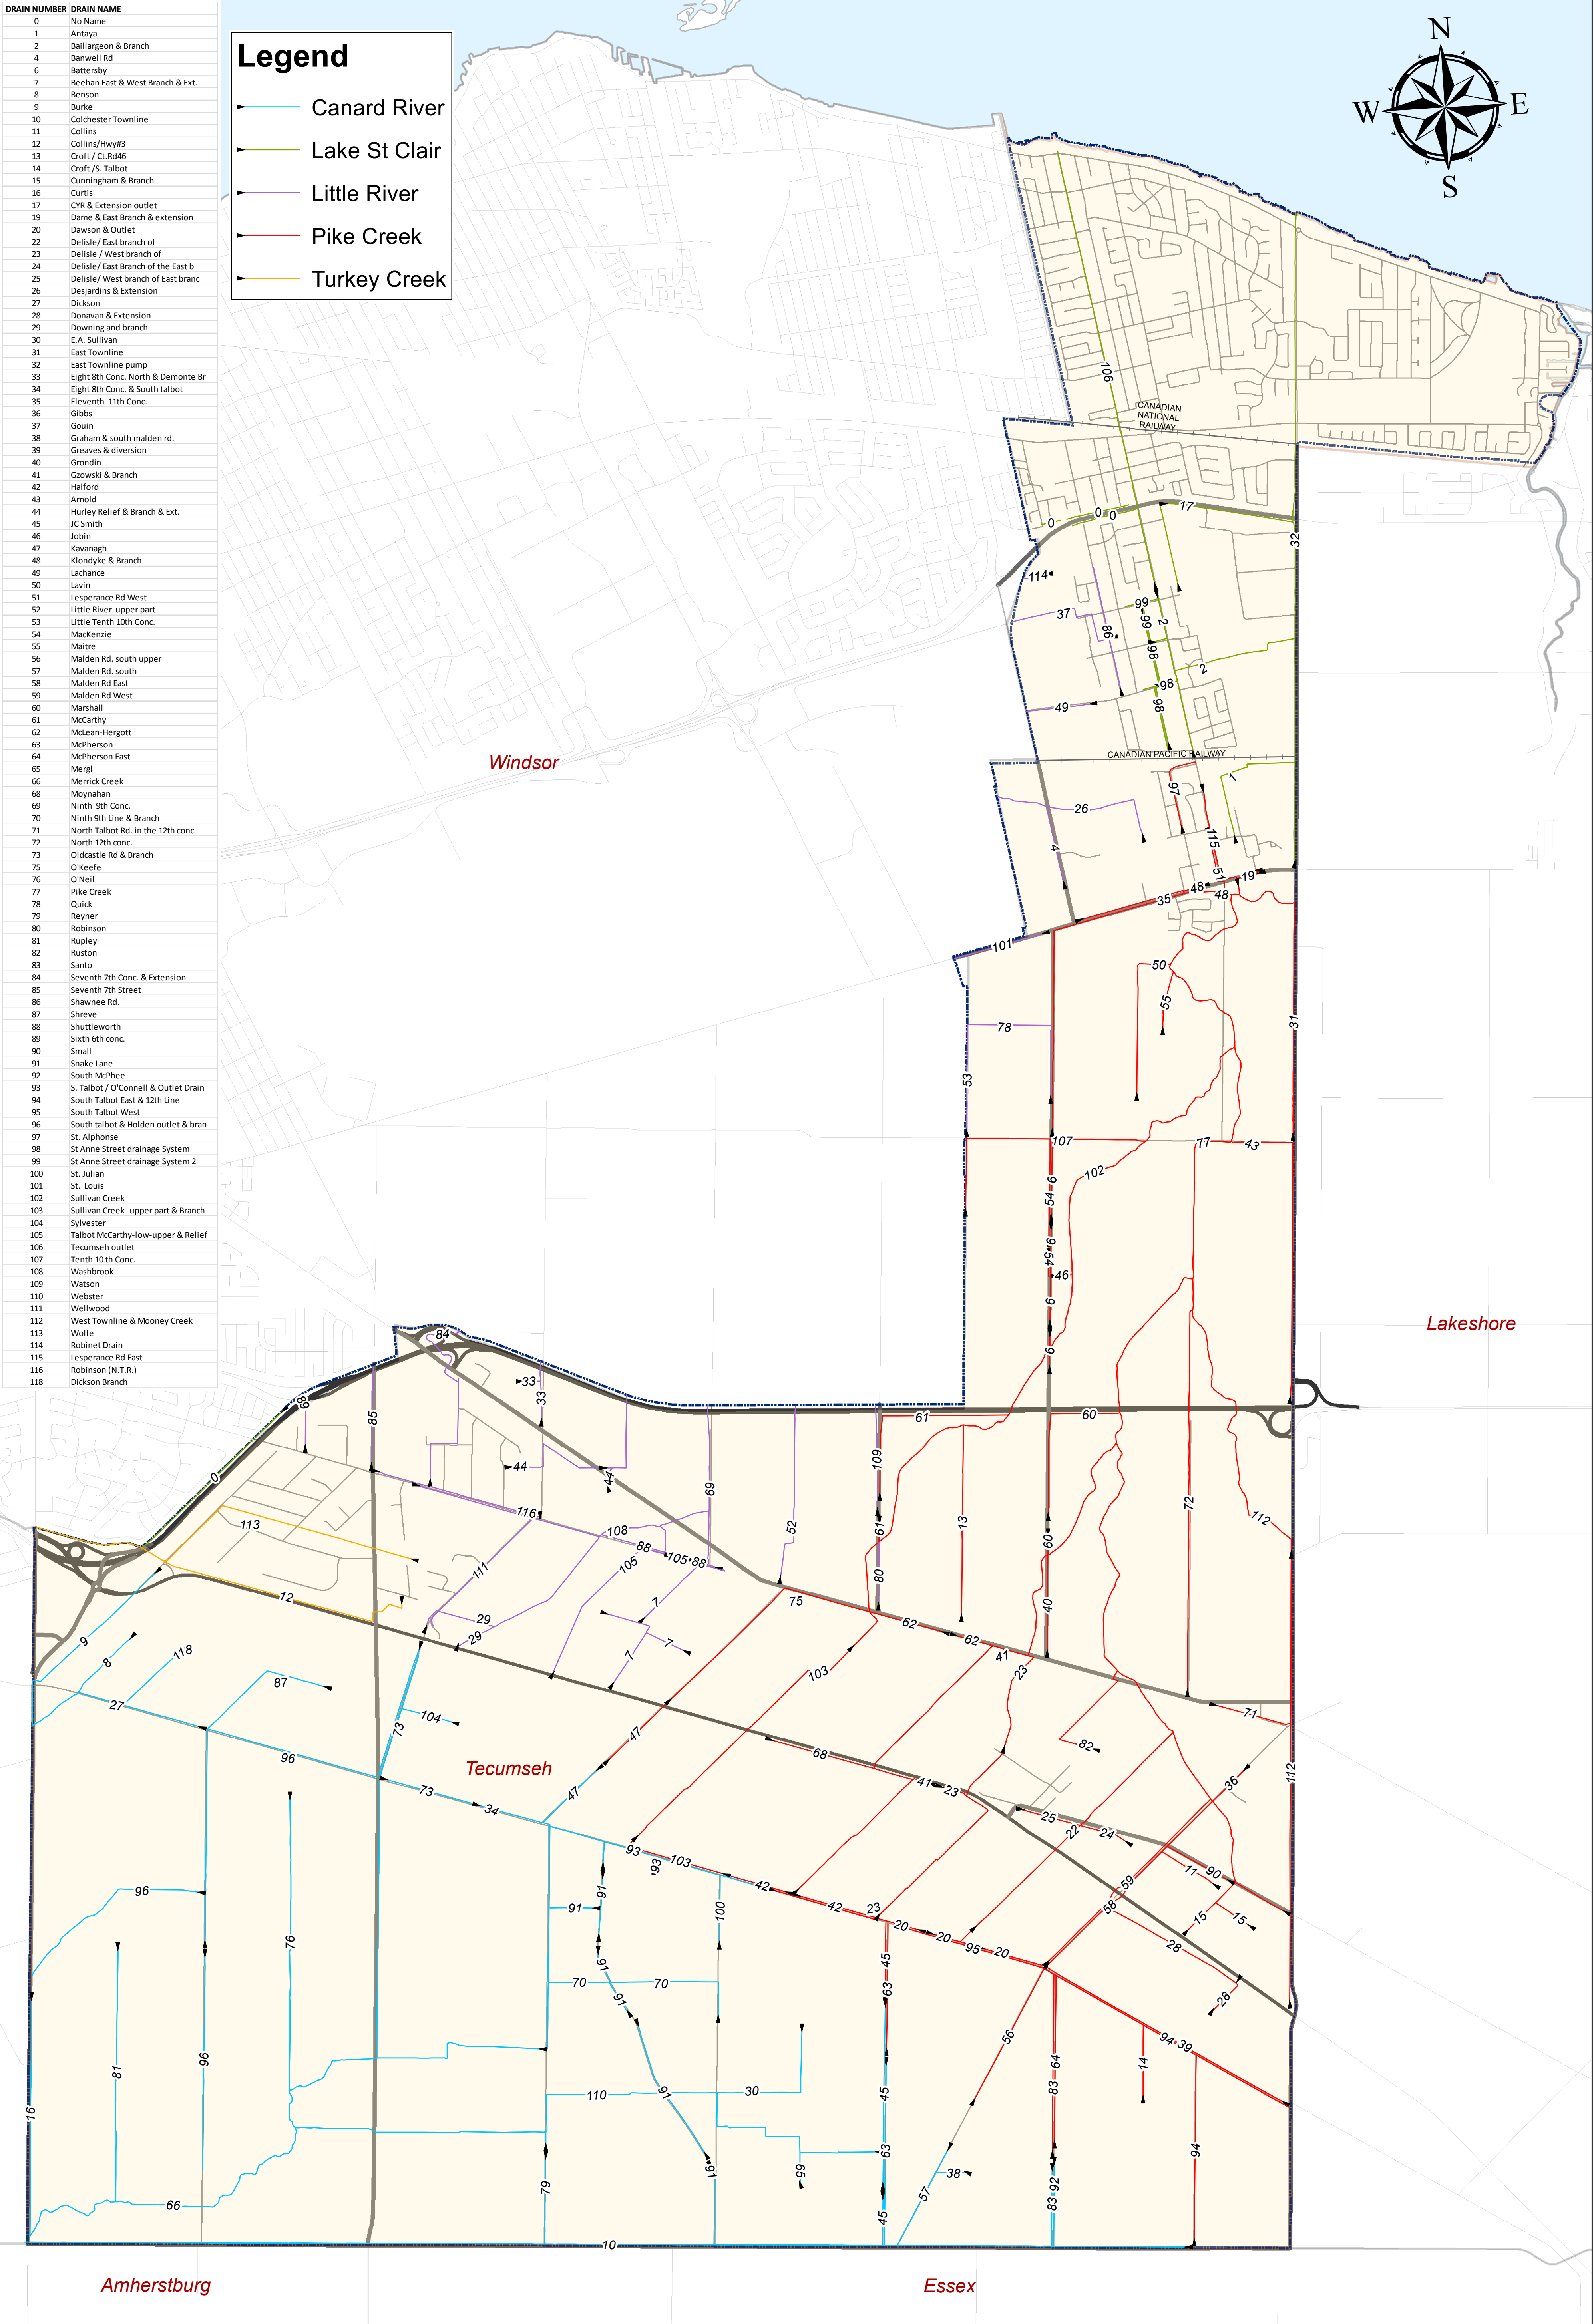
| DRAIN NUMBER | DRAIN NAME |
|---|---|
| 0 | No Name |
| 1 | Antaya |
| 2 | Baillargeon & Branch |
| 4 | Banwell Rd |
| 6 | Battersby |
| 7 | Beehan East & West Branch & Ext. |
| 8 | Benson |
| 9 | Burke |
| 10 | Colchester Townline |
| 11 | Collins |
| 12 | Collins/Hwy#3 |
| 13 | Croft / Ct.Rd46 |
| 14 | Croft /S. Talbot |
| 15 | Cunningham & Branch |
| 16 | Curtis |
| 17 | CYR & Extension outlet |
| 19 | Dame & East Branch & extension |
| 20 | Dawson & Outlet |
| 22 | Delisle/ East branch of |
| 23 | Delisle / West branch of |
| 24 | Delisle/ East Branch of the East b |
| 25 | Delisle/ West branch of East branc |
| 26 | Desjardins & Extension |
| 27 | Dickson |
| 28 | Donavan & Extension |
| 29 | Downing and branch |
| 30 | E.A. Sullivan |
| 31 | East Townline |
| 32 | East Townline pump |
| 33 | Eight 8th Conc. North & Demonte Br |
| 34 | Eight 8th Conc. & South talbot |
| 35 | Eleventh 11th Conc. |
| 36 | Gibbs |
| 37 | Gouin |
| 38 | Graham & south malden rd. |
| 39 | Greaves & diversion |
| 40 | Grondin |
| 41 | Gzowski & Branch |
| 42 | Halford |
| 43 | Arnold |
| 44 | Hurley Relief & Branch & Ext. |
| 45 | JC Smith |
| 46 | Jobin |
| 47 | Kavanagh |
| 48 | Klondyke & Branch |
| 49 | Lachance |
| 50 | Lavin |
| 51 | Lesperance Rd West |
| 52 | Little River upper part |
| 53 | Little Tenth 10th Conc. |
| 54 | MacKenzie |
| 55 | Maitre |
| 56 | Malden Rd. south upper |
| 57 | Malden Rd. south |
| 58 | Malden Rd East |
| 59 | Malden Rd West |
| 60 | Marshall |
| 61 | McCarthy |
| 62 | McLean-Hergott |
| 63 | McPherson |
| 64 | McPherson East |
| 65 | Mergl |
| 66 | Merrick Creek |
| 68 | Moynahan |
| 69 | Ninth 9th Conc. |
| 70 | Ninth 9th Line & Branch |
| 71 | North Talbot Rd. in the 12th conc |
| 72 | North 12th conc. |
| 73 | Oldcastle Rd & Branch |
| 75 | O'Keefe |
| 76 | O'Neil |
| 77 | Pike Creek |
| 78 | Quick |
| 79 | Reyner |
| 80 | Robinson |
| 81 | Rupley |
| 82 | Ruston |
| 83 | Santo |
| 84 | Seventh 7th Conc. & Extension |
| 85 | Seventh 7th Street |
| 86 | Shawnee Rd. |
| 87 | Shreve |
| 88 | Shuttleworth |
| 89 | Sixth 6th conc. |
| 90 | Small |
| 91 | Snake Lane |
| 92 | South McPhee |
| 93 | S. Talbot / O'Connell & Outlet Drain |
| 94 | South Talbot East & 12th Line |
| 95 | South Talbot West |
| 96 | South talbot & Holden outlet & bran |
| 97 | St. Alphonse |
| 98 | St Anne Street drainage System |
| 99 | St Anne Street drainage System 2 |
| 100 | St. Julian |
| 101 | St. Louis |
| 102 | Sullivan Creek |
| 103 | Sullivan Creek- upper part & Branch |
| 104 | Sylvester |
| 105 | Talbot McCarthy-low-upper & Relief |
| 106 | Tecumseh outlet |
| 107 | Tenth 10th Conc. |
| 108 | Washbrook |
| 109 | Watson |
| 110 | Webster |
| 111 | Wellwood |
| 112 | West Townline & Mooney Creek |
| 113 | Wolfe |
| 114 | Robinet Drain |
| 115 | Lesperance Rd East |
| 116 | Robinson (N.T.R.) |
| 118 | Dickson Branch |

Legend
Canard River
Lake St Clair
Little River
Pike Creek
Turkey Creek

N
W E
S

CANADIAN NATIONAL RAILWAY
CANADIAN PACIFIC RAILWAY
Windsor
Lakeshore
Tecumseh
Amherstburg
Essex

106 0 0 0 17 32 114 37 99 98 2 99 98 2 98 49 98 26 97 1 4 115 51 48 19 35 48 101 50 55 78 31 53 107 77 43 102 54 6 6 54 46 6 6 84 33 33 68 85 61 60 44 44 109 69 116 0 52 113 108 88 105 88 112 72 13 61 60 111 105 80 40 12 7 75 62 62 29 7 9 29 41 23 118 8 7 103 87 27 71 73 104 47 82 96 68 Tecumseh 41 23 36 112 73 47 34 25 22 24 93 93 103 11 90 59 42 42 23 58 15 15 20 20 95 20 28 100 91 91 96 76 63 45 70 70 91 28 56 94 39 81 96 16 110 91 30 64 83 14 45 91 65 63 38 94 57 92 83 79 45 66 10